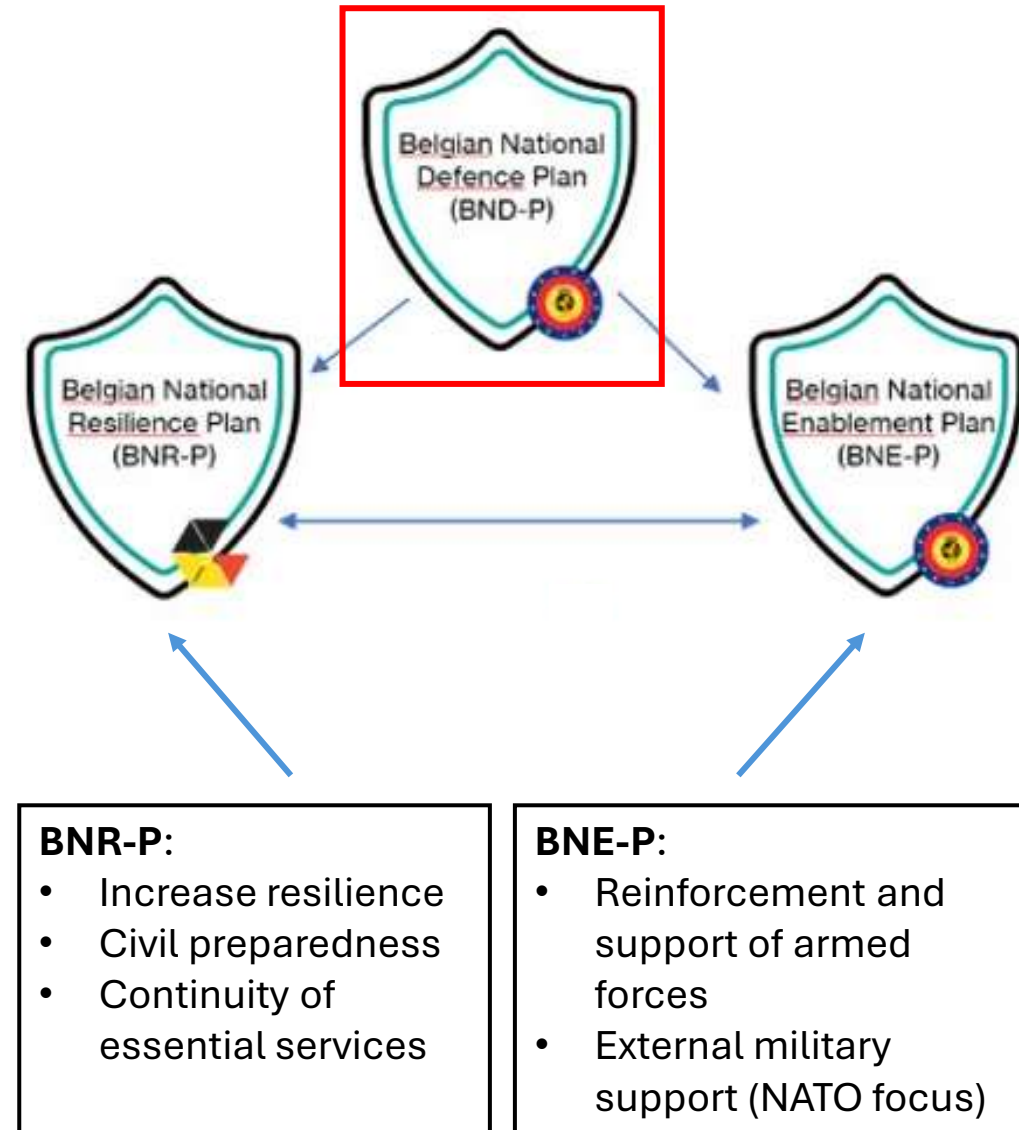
Belgian National Defence Plan (BND-P)

Belgian National Resilience Plan (BNR-P)

Belgian National Enablement Plan (BNE-P)

**BNR-P**:
- Increase resilience
- Civil preparedness
- Continuity of essential services

**BNE-P**:
- Reinforcement and support of armed forces
- External military support (NATO focus)